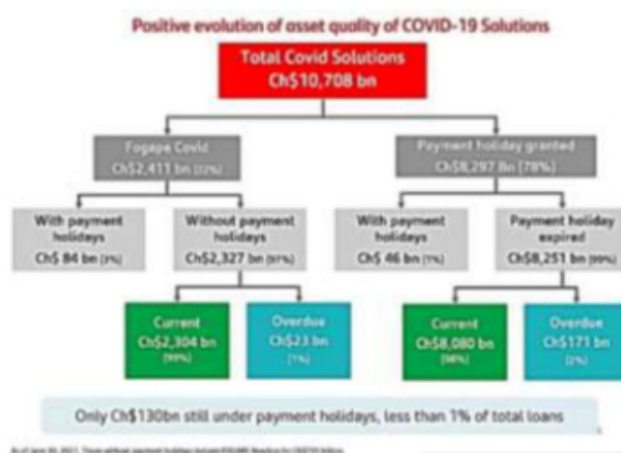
Positive evolution of asset quality of COVID-19 Solutions

Total Covid Solutions
Ch$10,708 bn

Fogape Covid
Ch$2,411 bn (22%)

Payment holiday granted
Ch$8,297 Bn (78%)

With payment holidays
Ch$ 84 bn (3%)

Without payment holidays
Ch$2,327 bn (97%)

With payment holidays
Ch$ 46 bn (1%)

Payment holiday expired
Ch$8,251 bn (99%)

Current
Ch$2,304 bn
(99%)

Overdue
Ch$23 bn
(1%)

Current
Ch$8,080 bn
(98%)

Overdue
Ch$171 bn
(2%)

Only Ch$130bn still under payment holidays, less than 1% of total loans

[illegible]